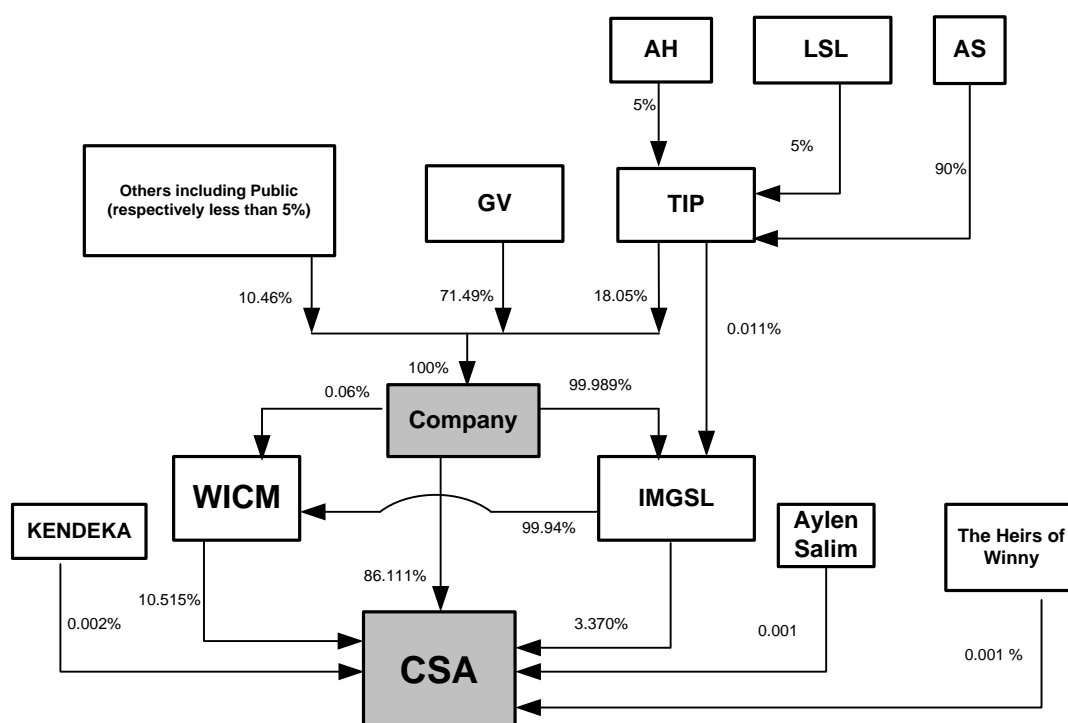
AH

LSL

AS

5%

5%

90%

Others including Public (respectively less than 5%)

GV

TIP

10.46%

71.49%

18.05%

0.011%

100%

0.06%

99.989%

Company

WICM

IMGSL

99.94%

KENDEKA

Aylen Salim

The Heirs of Winny

86.111%

10.515%

0.002%

3.370%

0.001

0.001 %

CSA